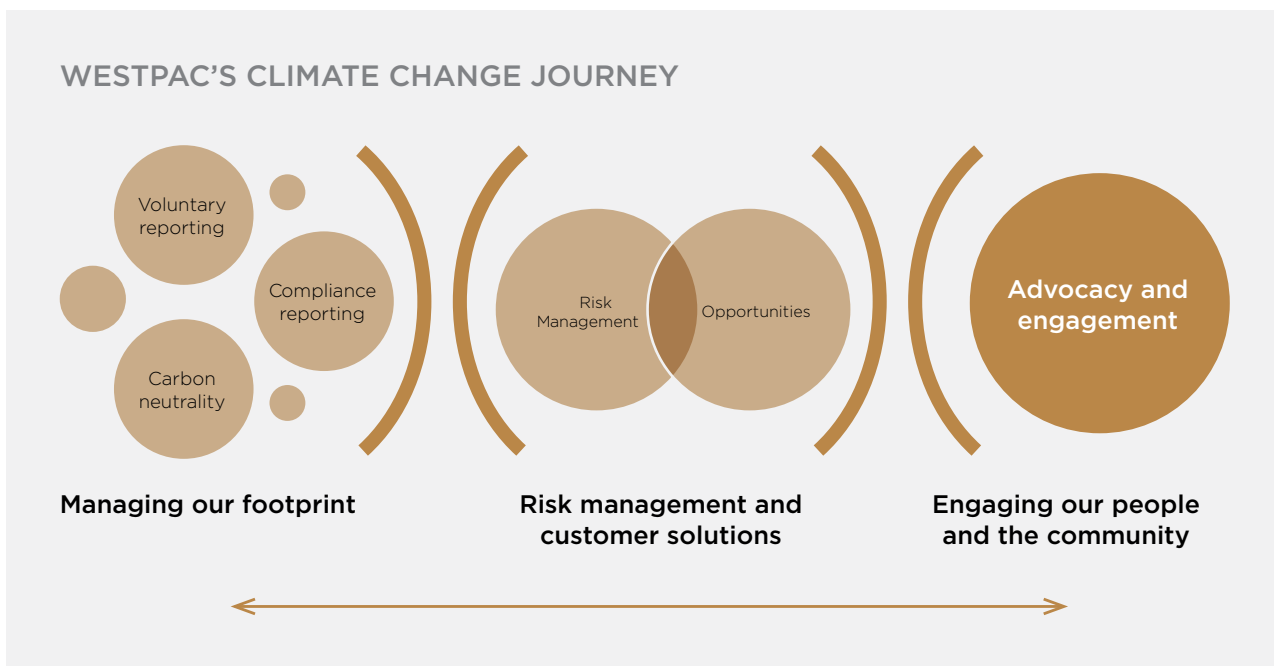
WESTPAC'S CLIMATE CHANGE JOURNEY

Voluntary reporting

Compliance reporting

Carbon neutrality

Risk Management

Opportunities

Advocacy and engagement

Managing our footprint

Risk management and customer solutions

Engaging our people and the community